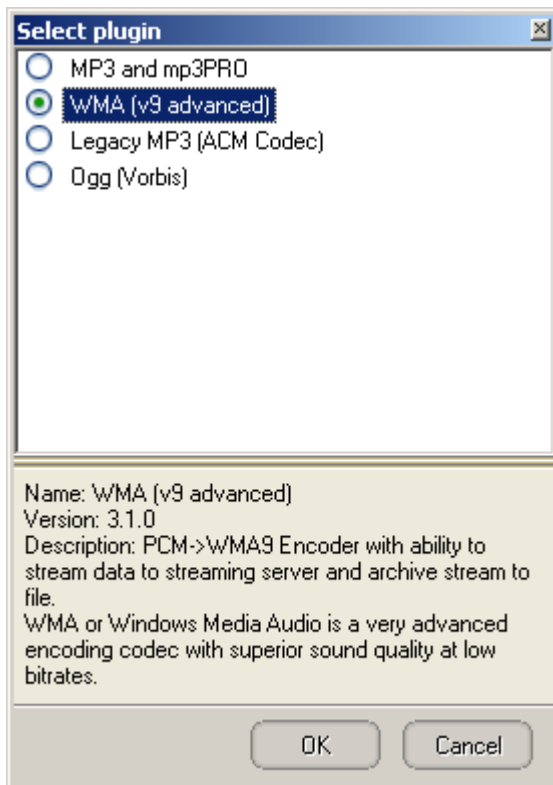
Select plugin

MP3 and mp3PRO

WMA (v9 advanced)

Legacy MP3 (ACM Codec)

Ogg (Vorbis)

Name: WMA (v9 advanced)
Version: 3.1.0
Description: PCM->WMA9 Encoder with ability to stream data to streaming server and archive stream to file.
WMA or Windows Media Audio is a very advanced encoding codec with superior sound quality at low bitrates.

OK

Cancel